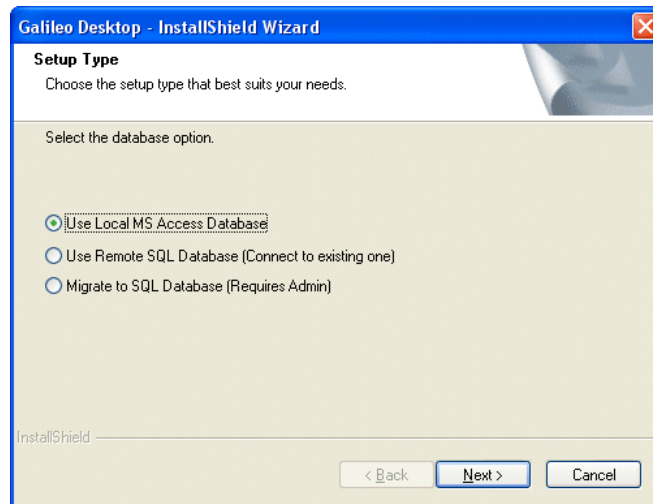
Galileo Desktop - InstallShield Wizard

Setup Type

Choose the setup type that best suits your needs.

Select the database option.

Use Local MS Access Database

Use Remote SQL Database (Connect to existing one)

Migrate to SQL Database (Requires Admin)

InstallShield

< Back

Next >

Cancel